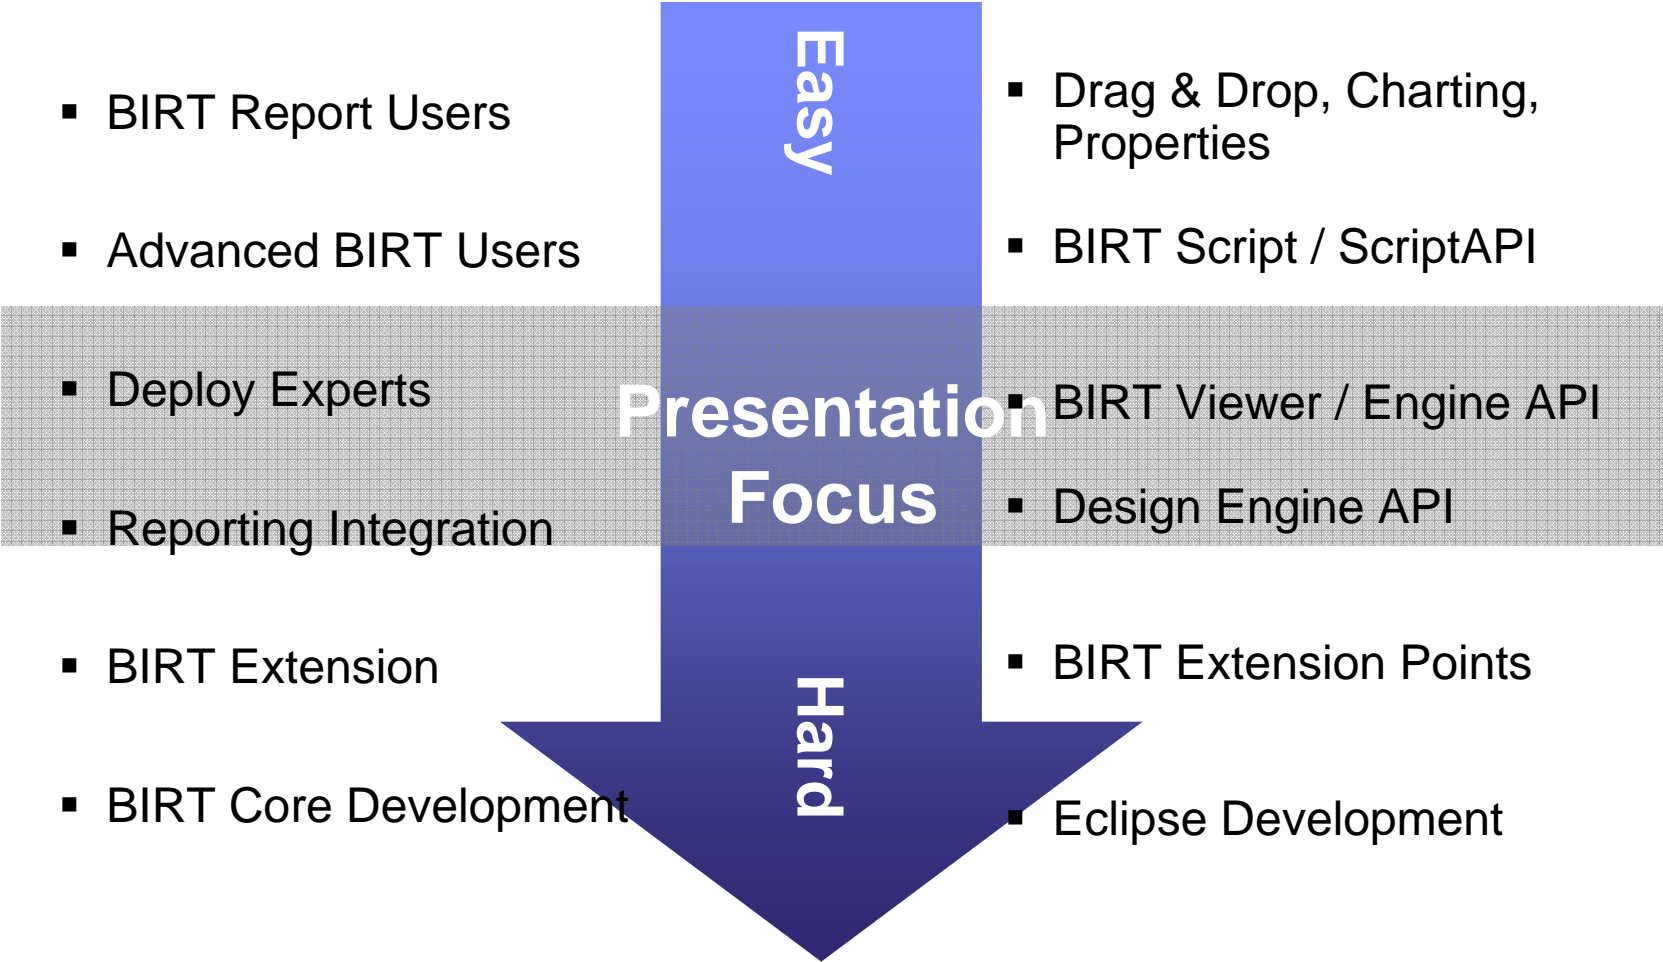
- BIRT Report Users
- Advanced BIRT Users
- Deploy Experts
- Reporting Integration
- BIRT Extension
- BIRT Core Development

Easy

Presentation Focus

Hard

- Drag & Drop, Charting, Properties
- BIRT Script / ScriptAPI
- BIRT Viewer / Engine API
- Design Engine API
- BIRT Extension Points
- Eclipse Development